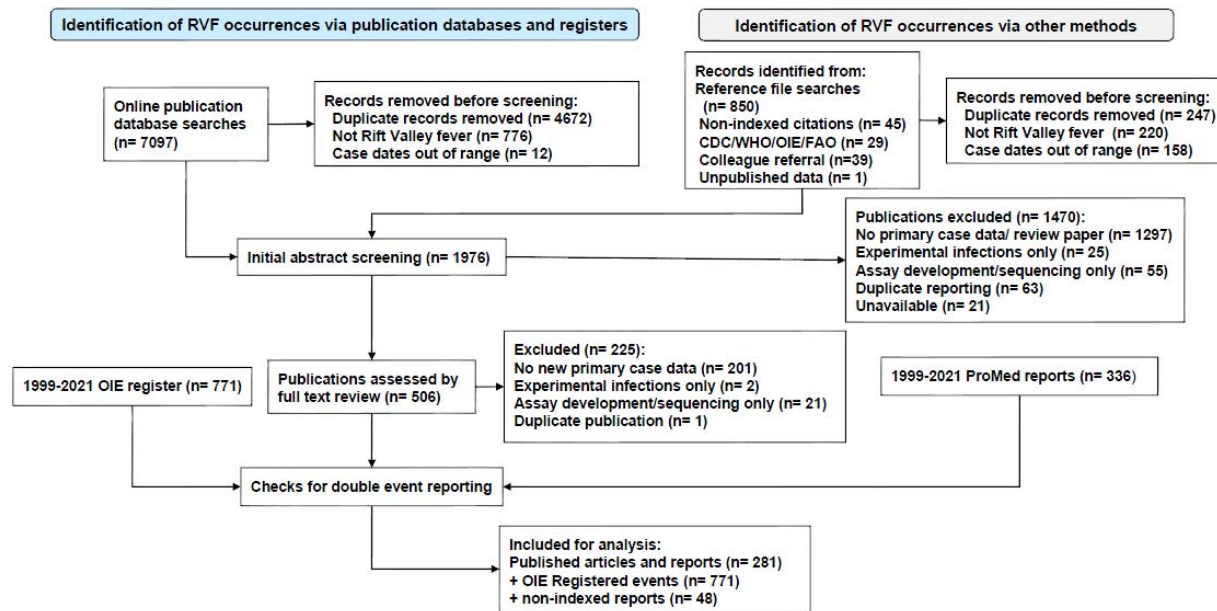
Identification of RVF occurrences via publication databases and registers

Identification of RVF occurrences via other methods

Online publication database searches (n= 7097)

Records removed before screening:
Duplicate records removed (n= 4672)
Not Rift Valley fever (n= 776)
Case dates out of range (n= 12)

Records identified from:
Reference file searches (n= 850)
Non-indexed citations (n= 45)
CDC/WHO/OIE/FAO (n= 29)
Colleague referral (n=39)
Unpublished data (n= 1)

Records removed before screening:
Duplicate records removed (n= 247)
Not Rift Valley fever (n= 220)
Case dates out of range (n= 158)

Initial abstract screening (n= 1976)

Publications excluded (n= 1470):
No primary case data/ review paper (n= 1297)
Experimental infections only (n= 25)
Assay development/sequencing only (n= 55)
Duplicate reporting (n= 63)
Unavailable (n= 21)

1999-2021 OIE register (n= 771)

Publications assessed by full text review (n= 506)

Excluded (n= 225):
No new primary case data (n= 201)
Experimental infections only (n= 2)
Assay development/sequencing only (n= 21)
Duplicate publication (n= 1)

1999-2021 ProMed reports (n= 336)

Checks for double event reporting

Included for analysis:
Published articles and reports (n= 281)
+ OIE Registered events (n= 771)
+ non-indexed reports (n= 48)